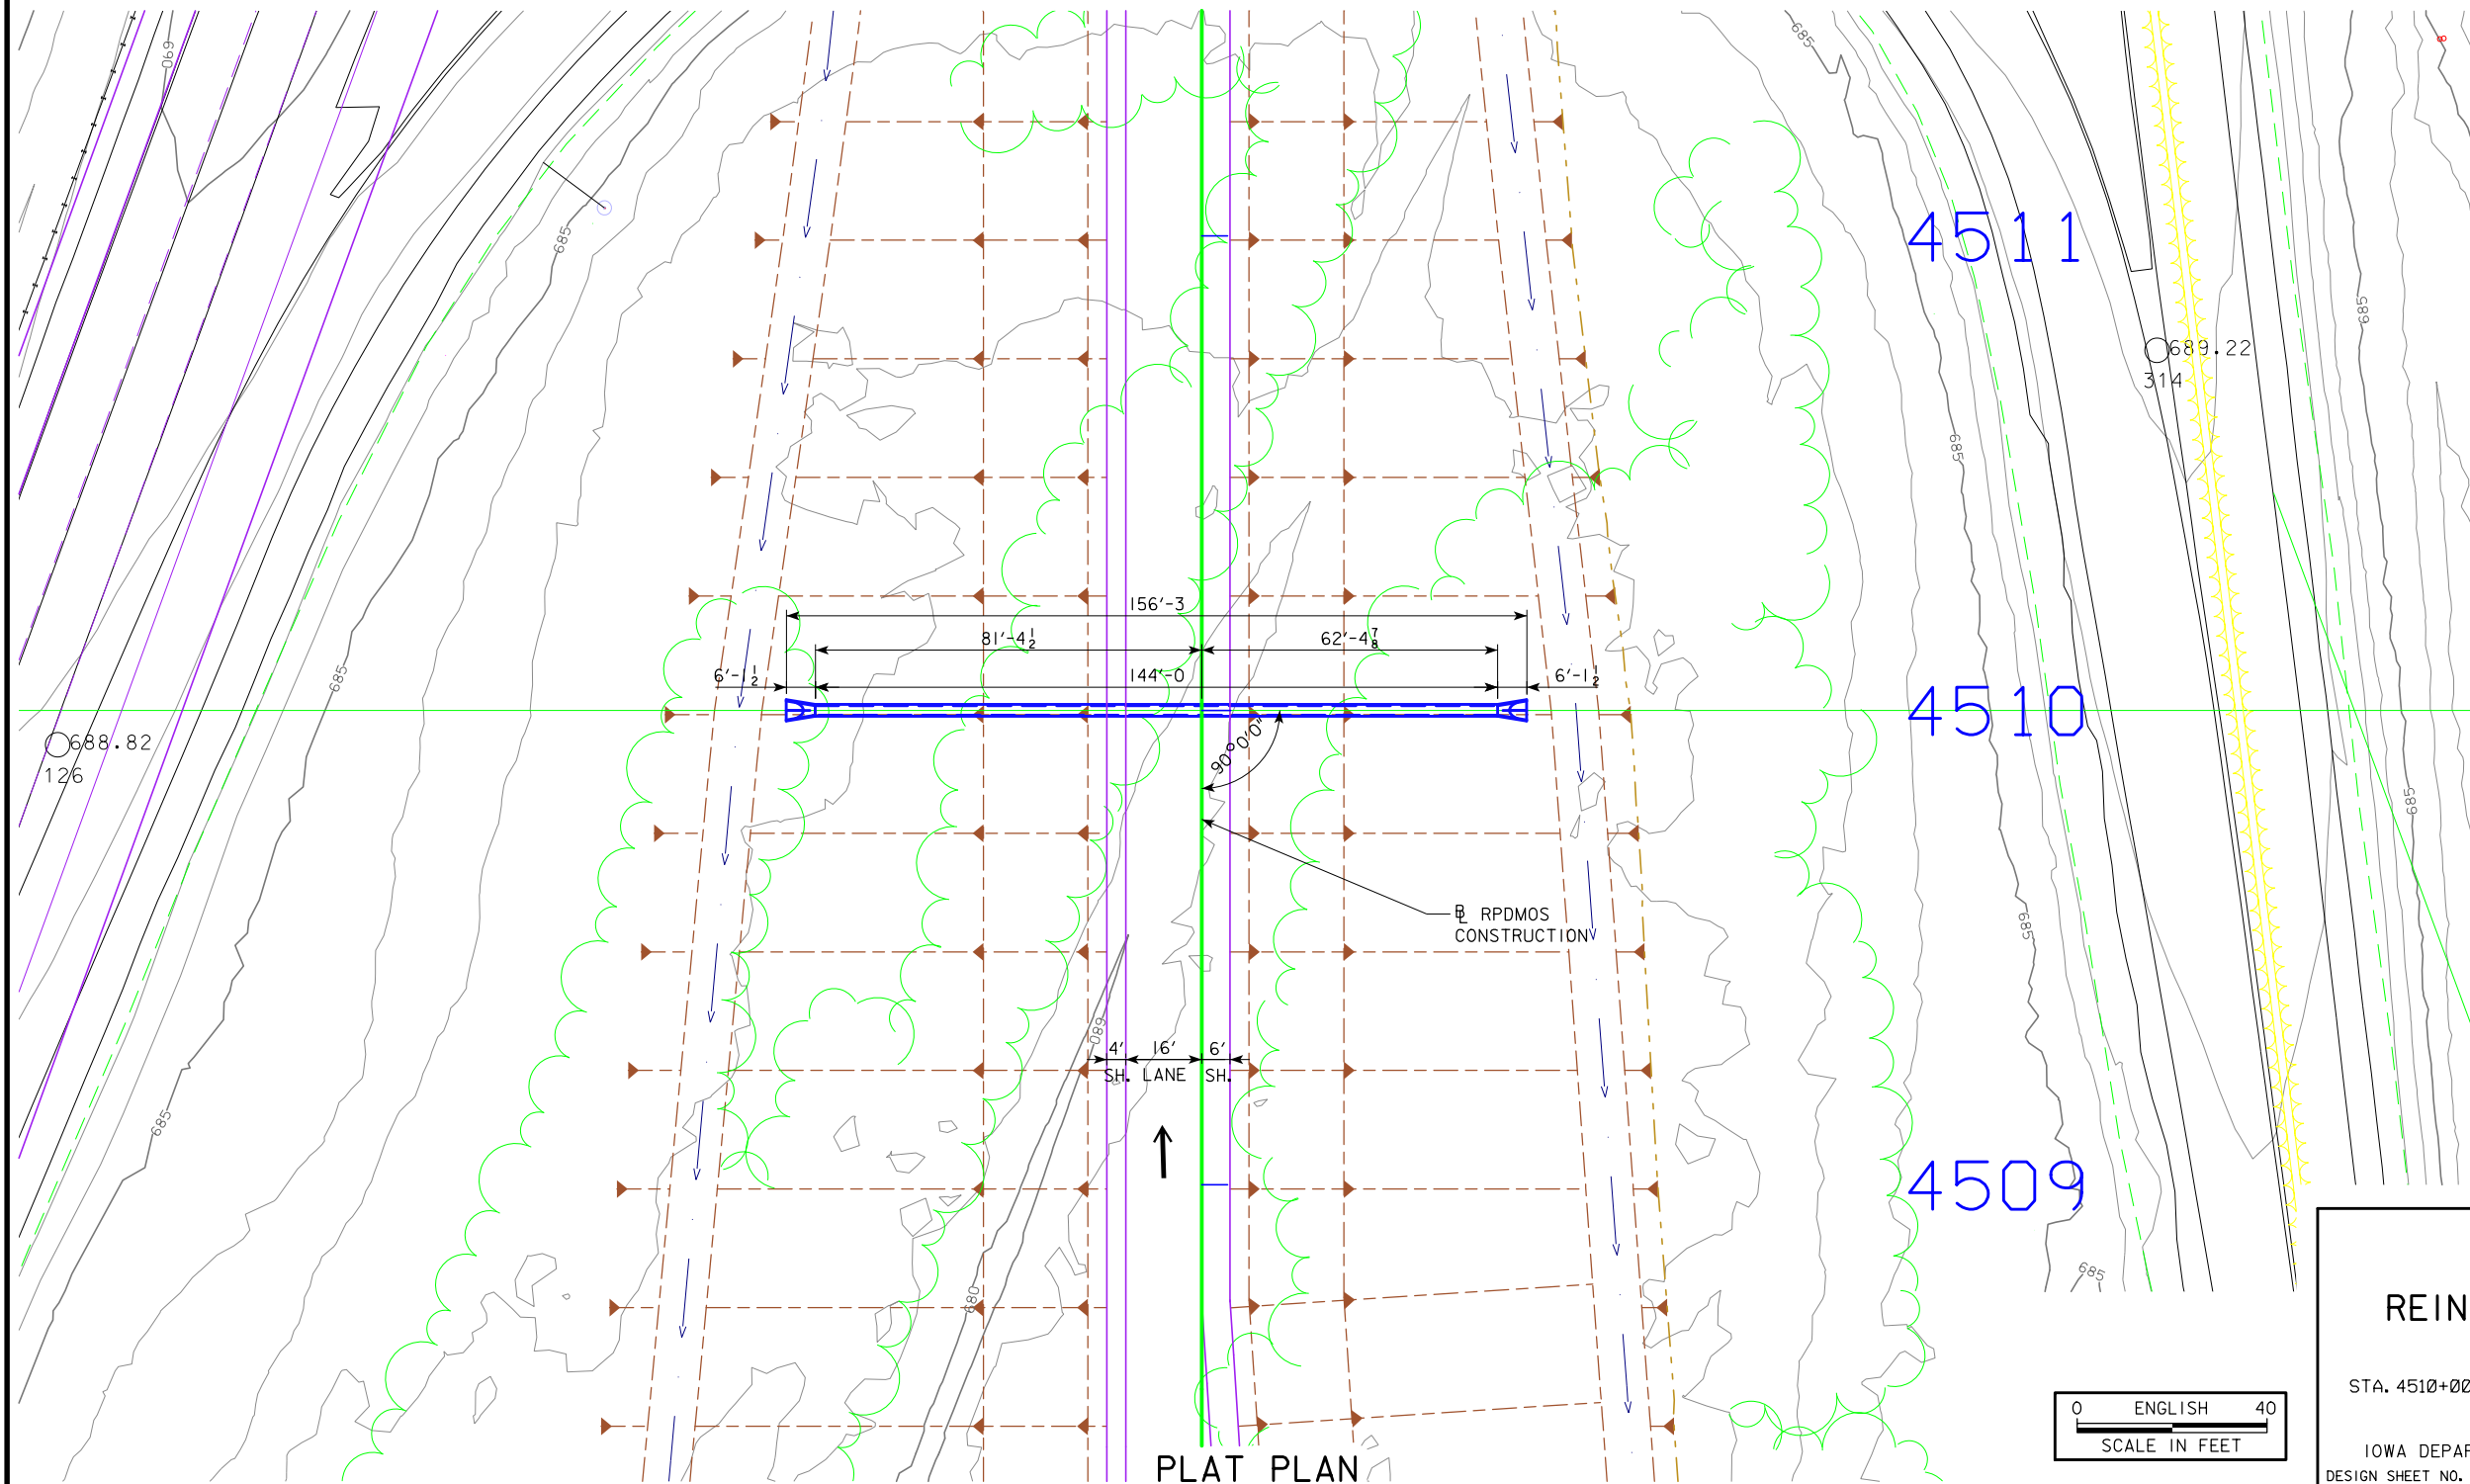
690
685
685
685
685
680
680
685
685
685
685
685

4511
4510
4509

689.22
314

688.82
126

156'-3
81'-4$\frac{1}{2}$
62'-4$\frac{7}{8}$
6'-1$\frac{1}{2}$
144'-0
6'-1$\frac{1}{2}$

90°0'0"

℄ RPDMOS CONSTRUCTION

4' 16' 6'
SH. LANE SH.

PLAT PLAN

0 ENGLISH 40
SCALE IN FEET

REIN
STA. 4510+00
IOWA DEPAR
DESIGN SHEET NO.